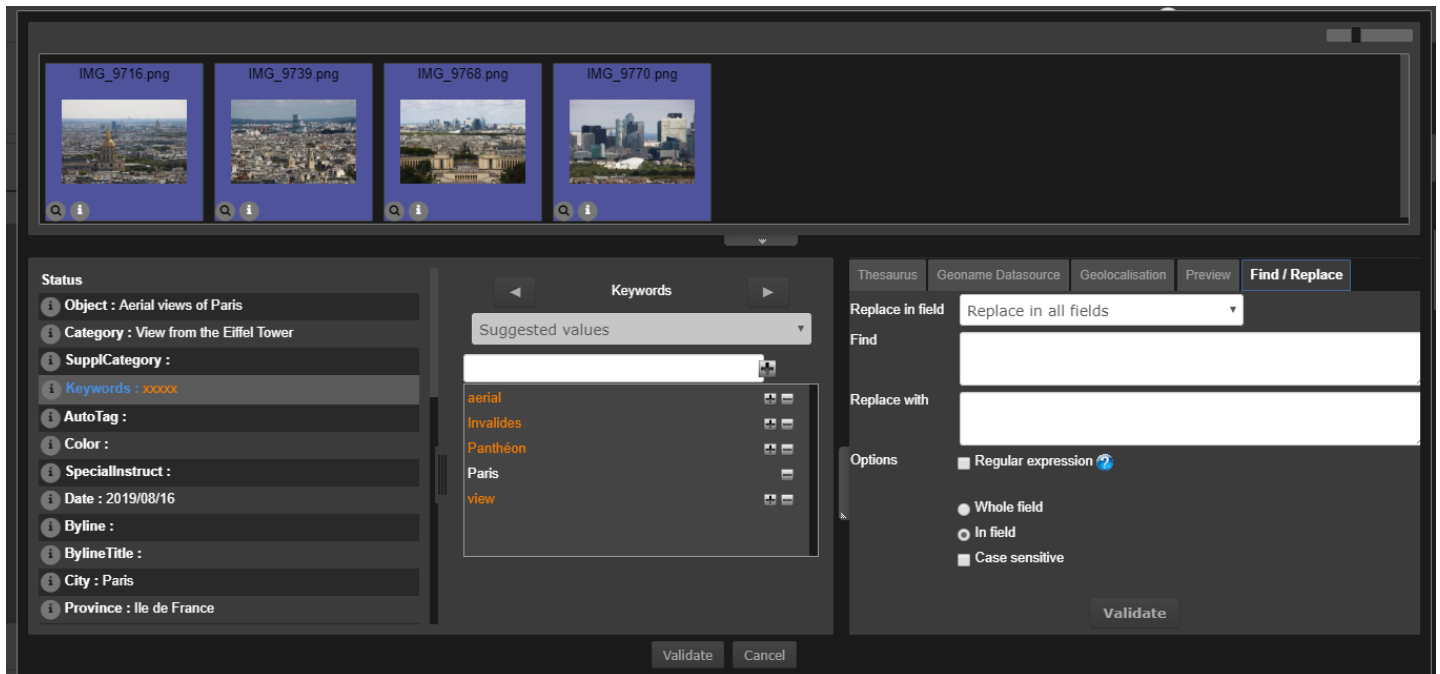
IMG_9716.png
IMG_9739.png
IMG_9768.png
IMG_9770.png

Status
Object : Aerial views of Paris
Category : View from the Eiffel Tower
SupplCategory :
Keywords : xxxxx
AutoTag :
Color :
SpecialInstruct :
Date : 2019/08/16
Byline :
BylineTitle :
City : Paris
Province : Ile de France

Keywords
Suggested values
aerial
Invalides
Panthéon
Paris
view

Thesaurus
Geoname Datasource
Geolocalisation
Preview
Find / Replace
Replace in field
Replace in all fields
Find
Replace with
Options
Regular expression
Whole field
In field
Case sensitive
Validate

Validate
Cancel